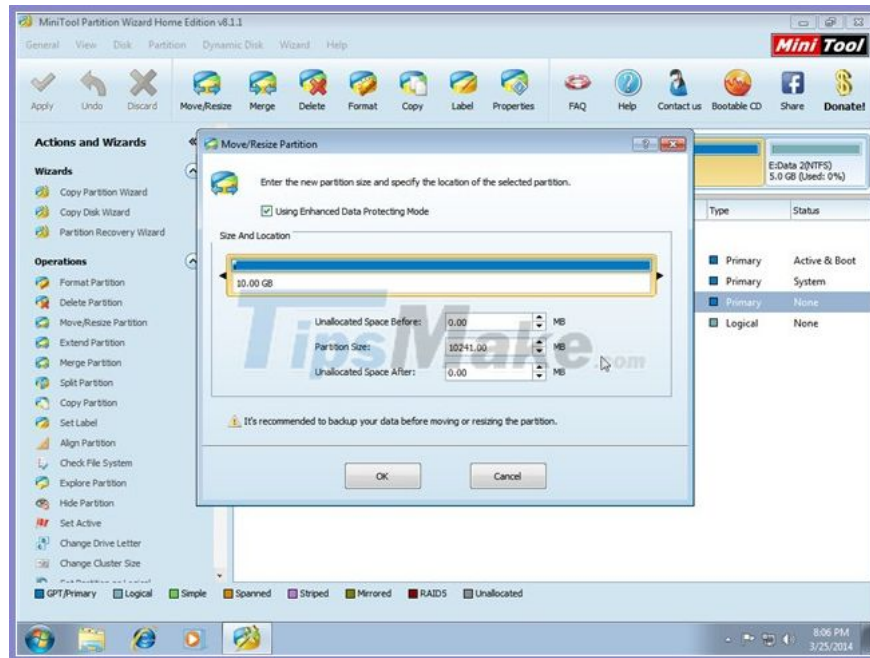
MiniTool Partition Wizard Home Edition v8.1.1

General View Disk Partition Dynamic Disk Wizard Help

Mini Tool

Apply Undo Discard Move/Resize Merge Delete Format Copy Label Properties FAQ Help Contact us Bootable CD Share Donate!

Actions and Wizards

Wizards

Copy Partition Wizard

Copy Disk Wizard

Partition Recovery Wizard

Operations

Format Partition

Delete Partition

Move/Resize Partition

Extend Partition

Merge Partition

Split Partition

Copy Partition

Set Label

Align Partition

Check File System

Explore Partition

Hide Partition

Set Active

Change Drive Letter

Change Cluster Size

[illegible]

E:Data 2(NTFS)
5.0 GB (Used: 0%)

| Type | Status |
|---|---|
| Primary | Active & Boot |
| Primary | System |
| Primary | None |
| Logical | None |

Move/Resize Partition

Enter the new partition size and specify the location of the selected partition.

Using Enhanced Data Protecting Mode

Size And Location

10.00 GB

Unallocated Space Before: 0.00 MB

Partition Size: 10241.00 MB

Unallocated Space After: 0.00 MB

TipsMake.com

It's recommended to backup your data before moving or resizing the partition.

OK Cancel

GPT/Primary Logical Simple Spanned Striped Mirrored RAID5 Unallocated

8:06 PM
3/25/2014